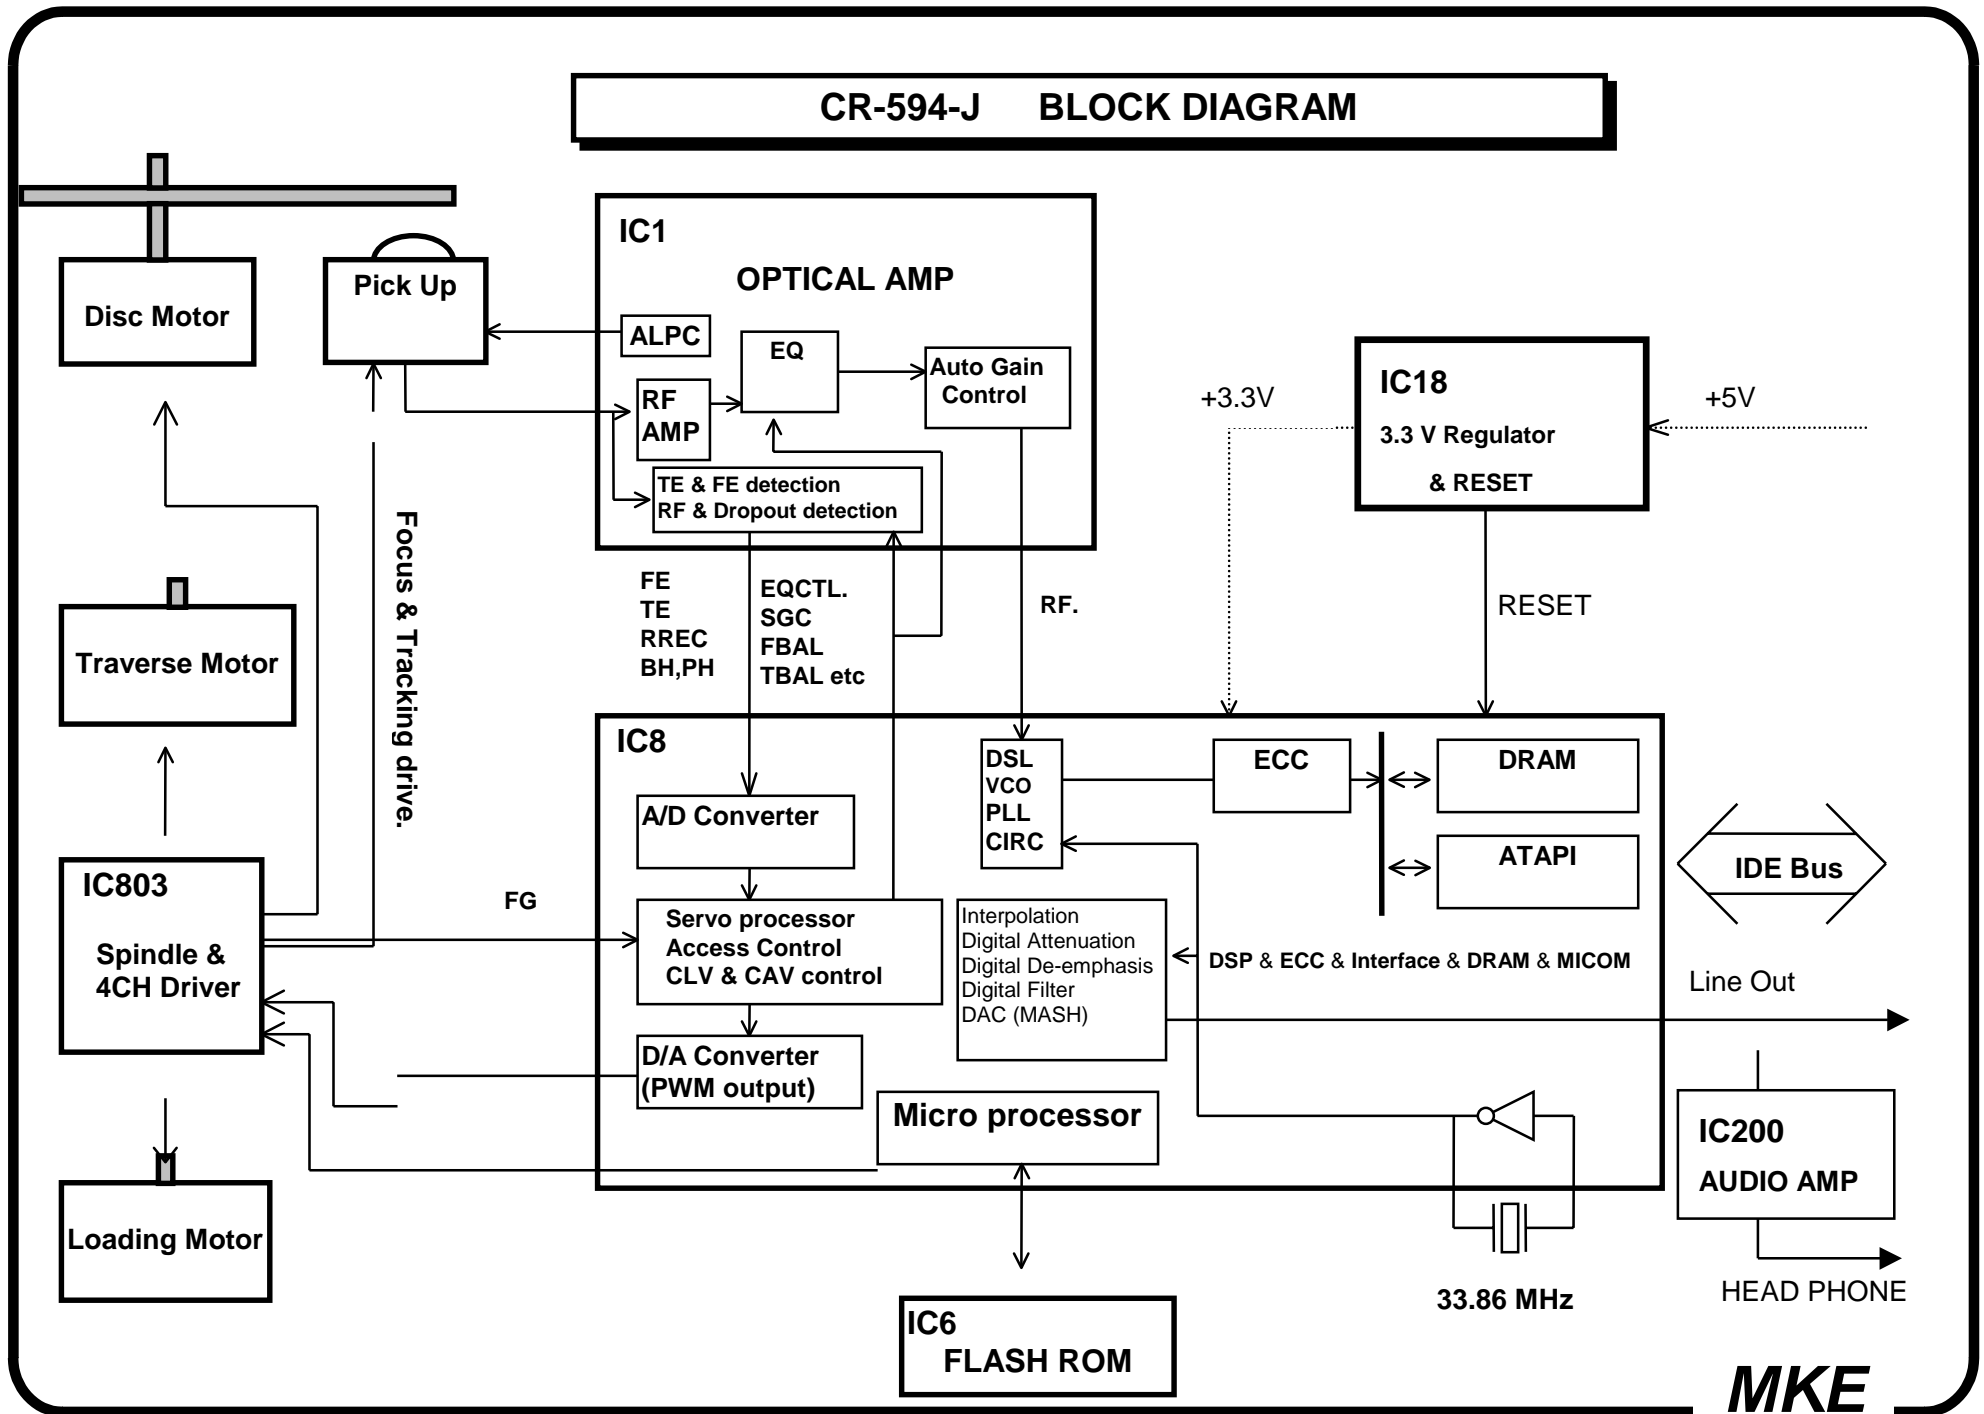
CR-594-J BLOCK DIAGRAM

Disc Motor

Pick Up

IC1

OPTICAL AMP

ALPC

EQ

Auto Gain Control

RF AMP

TE & FE detection
RF & Dropout detection

+3.3V

IC18

3.3 V Regulator

& RESET

+5V

Focus & Tracking drive.

Traverse Motor

FE
TE
RREC
BH,PH

EQCTL.
SGC
FBAL
TBAL etc

RF.

RESET

IC8

DSL
VCO
PLL
CIRC

ECC

DRAM

ATAPI

IDE Bus

A/D Converter

IC803

Spindle & 4CH Driver

FG

Servo processor
Access Control
CLV & CAV control

Interpolation
Digital Attenuation
Digital De-emphasis
Digital Filter
DAC (MASH)

DSP & ECC & Interface & DRAM & MICOM

Line Out

D/A Converter
(PWM output)

Micro processor

IC200
AUDIO AMP

Loading Motor

IC6
FLASH ROM

33.86 MHz

HEAD PHONE

MKE